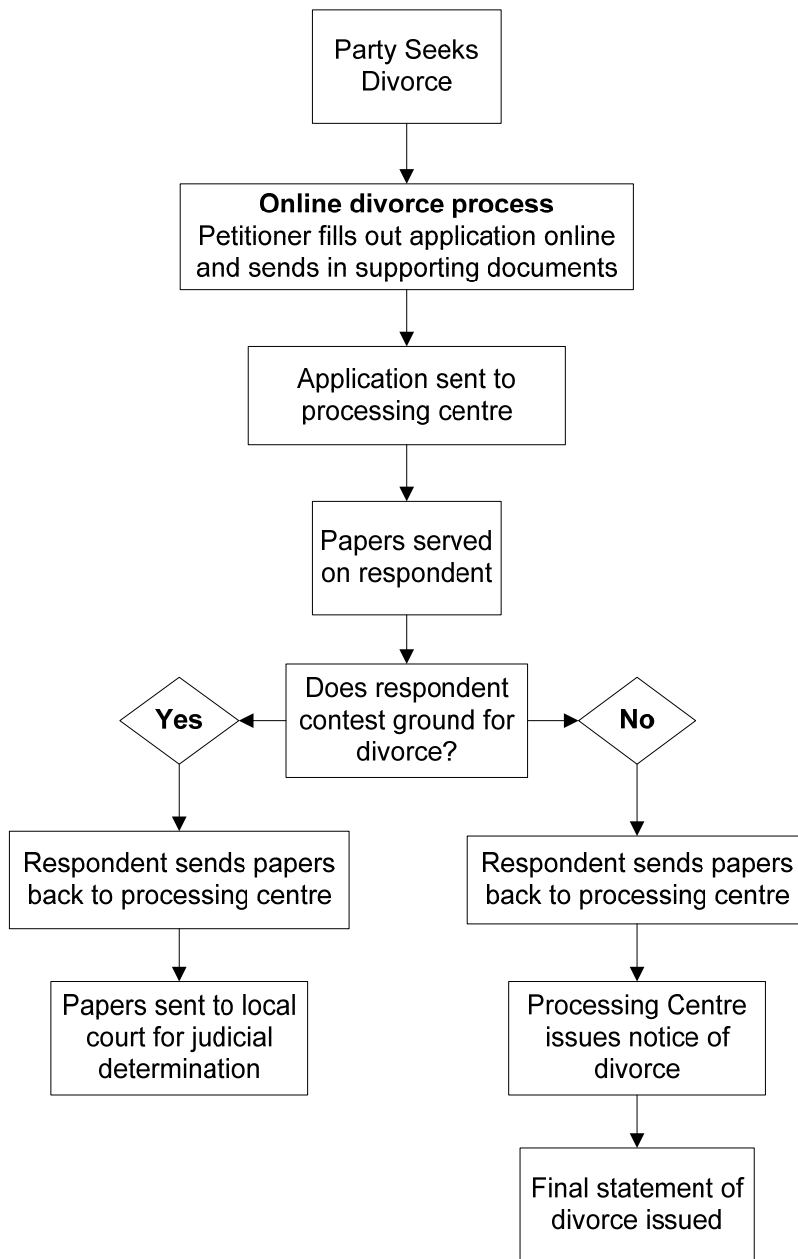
Party Seeks Divorce

**Online divorce process**
Petitioner fills out application online and sends in supporting documents

Application sent to processing centre

Papers served on respondent

Does respondent contest ground for divorce?

**Yes**

**No**

Respondent sends papers back to processing centre

Papers sent to local court for judicial determination

Respondent sends papers back to processing centre

Processing Centre issues notice of divorce

Final statement of divorce issued